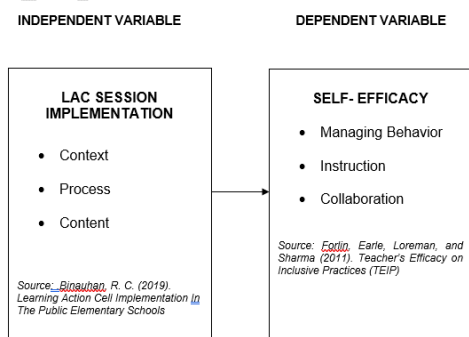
INDEPENDENT VARIABLE

DEPENDENT VARIABLE

LAC SESSION IMPLEMENTATION

- Context
- Process
- Content

Source: Binauhan, R. C. (2019). Learning Action Cell Implementation In The Public Elementary Schools

SELF- EFFICACY

- Managing Behavior
- Instruction
- Collaboration

Source: Forlin, Earle, Loreman, and Sharma (2011). Teacher's Efficacy on Inclusive Practices (TEIP)